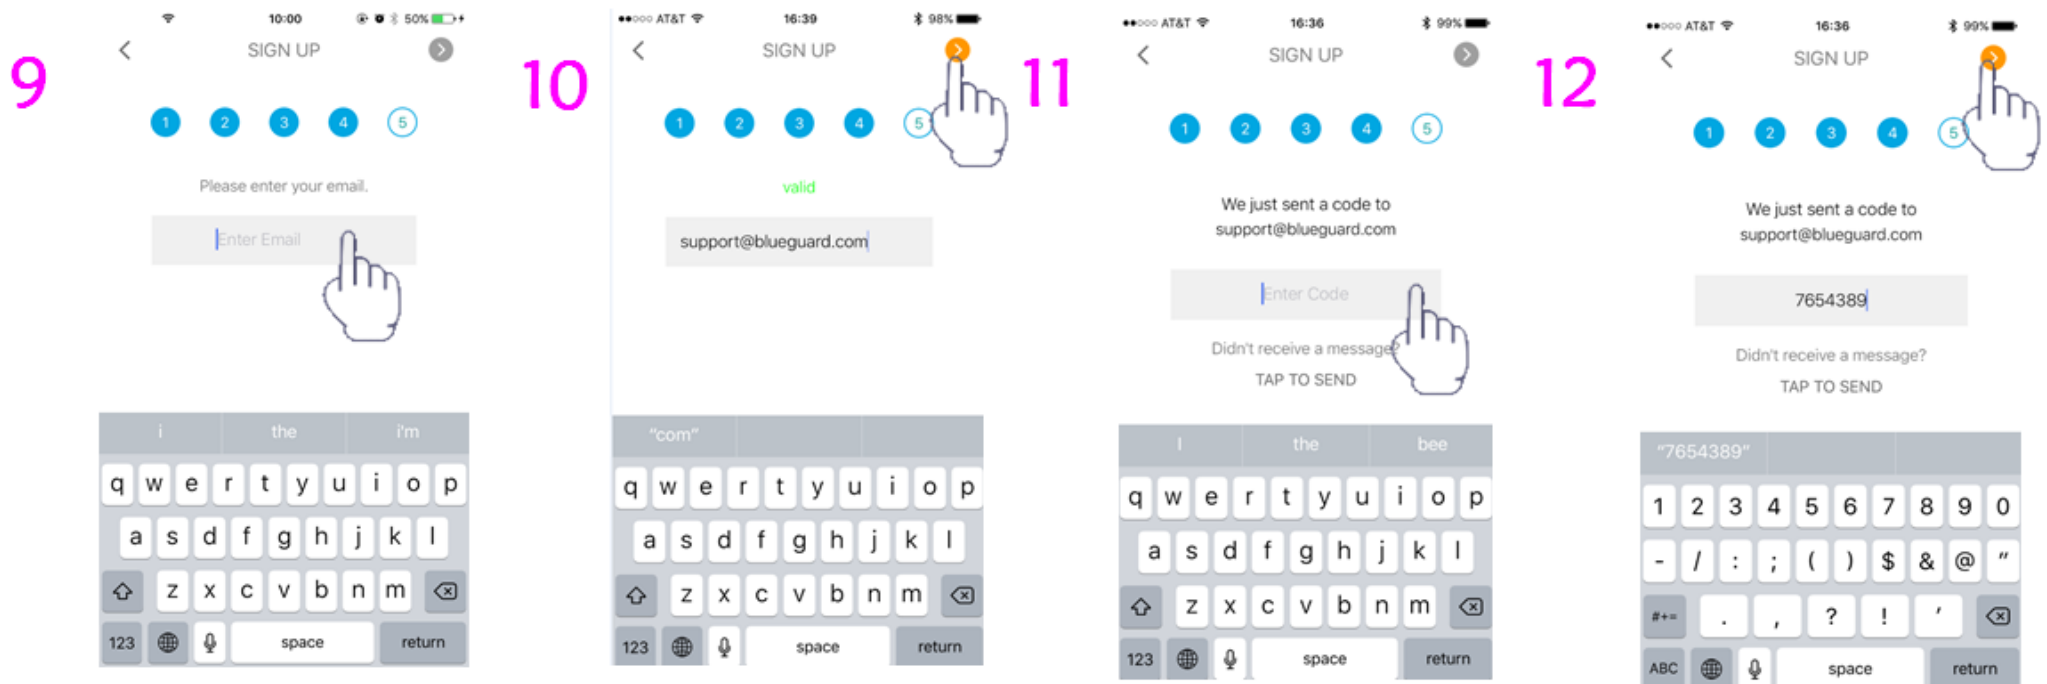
9

10:00 50%

SIGN UP

1 2 3 4 5

Please enter your email.

Enter Email

i the i'm

q w e r t y u i o p
a s d f g h j k l
z x c v b n m
123 space return

10

●●○○○ AT&T 16:39 98%

SIGN UP

1 2 3 4 5

valid

support@blueguard.com

"com"

q w e r t y u i o p
a s d f g h j k l
z x c v b n m
123 space return

11

●●○○○ AT&T 16:36 99%

SIGN UP

1 2 3 4 5

We just sent a code to support@blueguard.com

Enter Code

Didn't receive a message?

TAP TO SEND

I the bee

q w e r t y u i o p
a s d f g h j k l
z x c v b n m
123 space return

12

●●○○○ AT&T 16:36 99%

SIGN UP

1 2 3 4 5

We just sent a code to support@blueguard.com

7654389

Didn't receive a message?

TAP TO SEND

"7654389"

1 2 3 4 5 6 7 8 9 0
- / : ; ( ) $ & @ "
#+= . , ? ! '
ABC space return